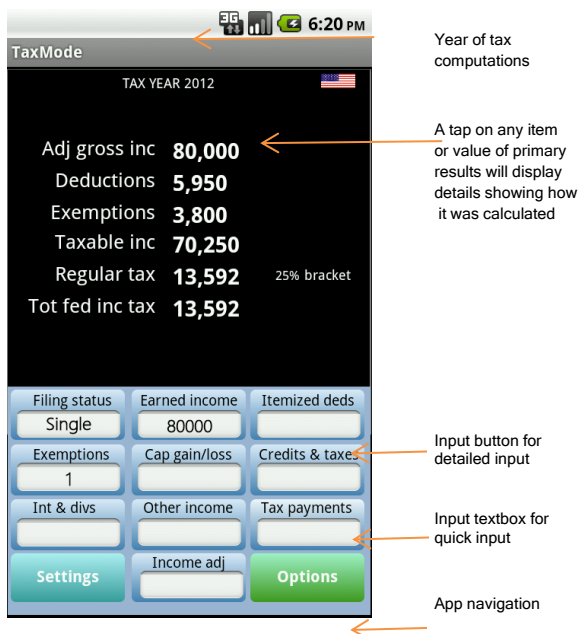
3G 6:20 PM

TaxMode

TAX YEAR 2012

Adj gross inc 80,000
Deductions 5,950
Exemptions 3,800
Taxable inc 70,250
Regular tax 13,592 25% bracket
Tot fed inc tax 13,592

| Filing status | Earned income | Itemized deds |
|---|---|---|
| Single | 80000 | |
| Exemptions | Cap gain/loss | Credits & taxes |
| 1 | | |
| Int & divs | Other income | Tax payments |
| | | |
| Settings | Income adj | Options |

Year of tax computations

A tap on any item or value of primary results will display details showing how it was calculated

Input button for detailed input

Input textbox for quick input

App navigation